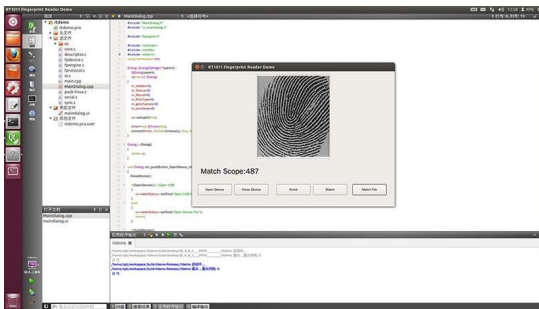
RT1011 Fingerprint Reader Demo

rtdemo
rtdemo.pro
头文件
源文件
src
core.c
descriptor.c
fpdevice.c
fpengine.c
fpprotocol.c
fpx.c
log.c
main.cpp
MainDialog.cpp
posixtimer.c
serial.c
sync.c
界面文件
mainDialog.ui
其他文件
rtdemo.pro.user

MainDialog.cpp

#include "MainDialog.h"
#include "ui_MainDialog.h"
#include "fpengine.h"

RT1011 Fingerprint Reader Demo

Match Scope:487

Open Device
Close Device
Enroll
Match
Match File

打开文档
MainDialog.cpp
mainDialog.ui

应用程序输出
rtdemo

/home/rtgk/workspace/build-rtdemo-Release/rtdemo 启动中...
/home/rtgk/workspace/build-rtdemo-Release/rtdemo 退出，退出代码: 0